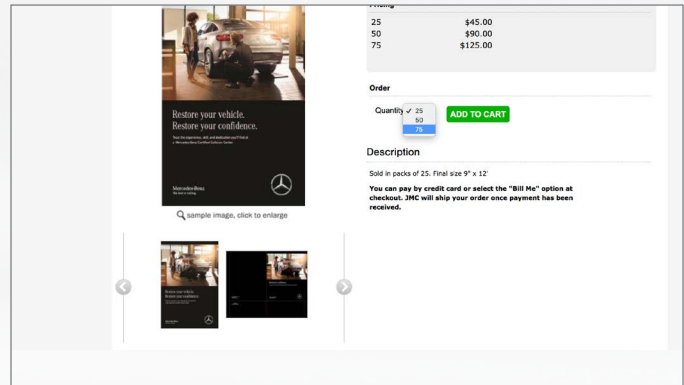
Pricing

| | |
|---|---|
| 25 | $45.00 |
| 50 | $90.00 |
| 75 | $125.00 |

Order

Quantity ✓ 25 50 75

ADD TO CART

Description

Sold in packs of 25. Final size 9" x 12'

You can pay by credit card or select the "Bill Me" option at checkout. JMC will ship your order once payment has been received.

Restore your vehicle. Restore your confidence.

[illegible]

Mercedes-Benz
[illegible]

sample image, click to enlarge

Restore your vehicle. Restore your confidence.